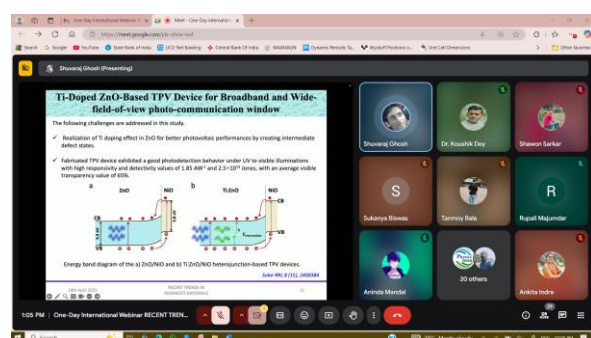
One-Day International Webinar
Meet - One-Day International
https://meet.google.com/jdz-vfmr-vud
Search Google YouTube State Bank of India UCO Net Banking Central Bank Of India SWAYAM Dynamic Periodic Ta... Mydcoff Positions o... Unit Cell Dimensions
Other favorites
Shuvaraj Ghosh (Presenting)

Ti-Doped ZnO-Based TPV Device for Broadband and Wide-field-of-view photo-communication window

The following challenges are addressed in this study.

✓ Realization of Ti doping effect in ZnO for better photovoltaic performances by creating intermediate defect states.

✓ Fabricated TPV device exhibited a good photodetection behavior under UV to visible illuminations with high responsivity and detectivity values of 1.85 AW$^{-1}$ and 2.5×10$^{10}$ Jones, with an average visible transparency value of 65%.

a
ZnO
NiO
CB
VB
b
Ti:ZnO
NiO
CB
VB

Energy band diagram of the a) ZnO/NiO and b) Ti:ZnO/NiO heterojunction-based TPV devices.

Solar RRL 8 (15), 2400384

18th April 2025
RECENT TRENDS IN ADVANCED MATERIALS

Shuvaraj Ghosh
Dr. Koushik Dey
Shawon Sarkar
Sukanya Biswas
Tanmoy Bala
Rupali Majumdar
Anindo Mandal
20 others
Ankita Indra

1:05 PM | One-Day International Webinar RECENT TREN...
25